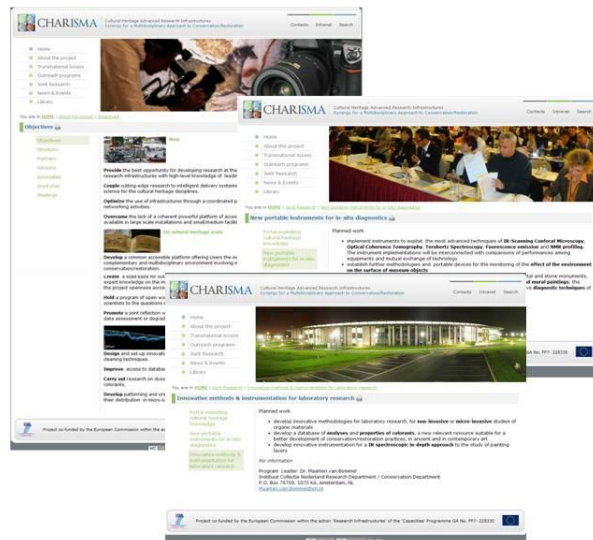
CHARISMA
Cultural Heritage Advanced Research Infrastructures
Synergy for a Multidisciplinary Approach to Conservation/Restoration
Contacts Intranet Search

Home
About the project
Transnational Access
Outreach programs
Joint Research
News & Events
Library

You are in HOME | About the project | Objectives

Objectives

Objectives
Structure
Partners
Advisors
Associates
Work plan
Meetings

Main

Provide the best opportunities for developing research at the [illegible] research infrastructures with high-level knowledge of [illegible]

Couple cutting-edge research to intelligent delivery systems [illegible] science for the cultural heritage disciplines.

Optimize the use of infrastructures through a coordinated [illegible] networking activities.

Overcome the lack of a coherent powerful platform of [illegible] available in large scale installations and small/medium facilit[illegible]

In cultural heritage work

Develop a common accessible platform offering Users the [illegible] complementary and multidisciplinary environment involving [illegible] conservation/restoration.

Create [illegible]

Hold a program of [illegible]

Promote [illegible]

Design and set-up innovative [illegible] cleaning techniques.

Improve access to databa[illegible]

Carry out research on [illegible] colorants.

Develop patterning and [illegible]

CHARISMA
Cultural Heritage Advanced Research Infrastructures
Synergy for a Multidisciplinary Approach to Conservation/Restoration
Contacts Intranet Search

Home
About the project
Transnational Access
Outreach programs
Joint Research
News & Events
Library

You are in HOME | Joint Research | New portable instruments for in-situ diagnostics

New portable instruments for in-situ diagnostics

Portal exploiting cultural heritage knowledge
New portable instruments for in-situ diagnostics

Planned work

• implement instruments to exploit the most advanced techniques of IR-Scanning Confocal Microscopy, Optical Coherence Tomography, Terahertz Spectroscopy, Fluorescence emission and NMR profiling. The instrument implementations will be interconnected with comparisons of performances among equipments and mutual exchange of technology
• establish further methodologies and portable devices for the monitoring of the effect of the environment on the surface of museum objects

CHARISMA
Cultural Heritage Advanced Research Infrastructures
Synergy for a Multidisciplinary Approach to Conservation/Restoration
Contacts Intranet Search

Home
About the project
Transnational Access
Outreach programs
Joint Research
News & Events
Library

You are in HOME | Joint Research | Innovative methods & instrumentation for laboratory research

Innovative methods & instrumentation for laboratory research

Portal exploiting cultural heritage knowledge
New portable instruments for in-situ diagnostics
Innovative methods & instrumentation for laboratory research

Planned work

• develop innovative methodologies for laboratory research, for non-invasive or micro-invasive studies of organic materials
• develop a database of analyses and properties of colorants, a new relevant resource suitable for a better development of conservation/restoration practices, in ancient and in contemporary art
• develop innovative instrumentation for a IR spectroscopic in-depth approach to the study of painting layers

For information

Program Leader: Dr. Maarten van Bommel
Instituut Collectie Nederland Research Department / Conservation Department
P.O. Box 76709, 1070 KA, Amsterdam, NL
Maarten.van.Bommel@icn.nl

Project co-funded by the European Commission within the action 'Research Infrastructures' of the 'Capacities' Programme GA No. FP7- 228330